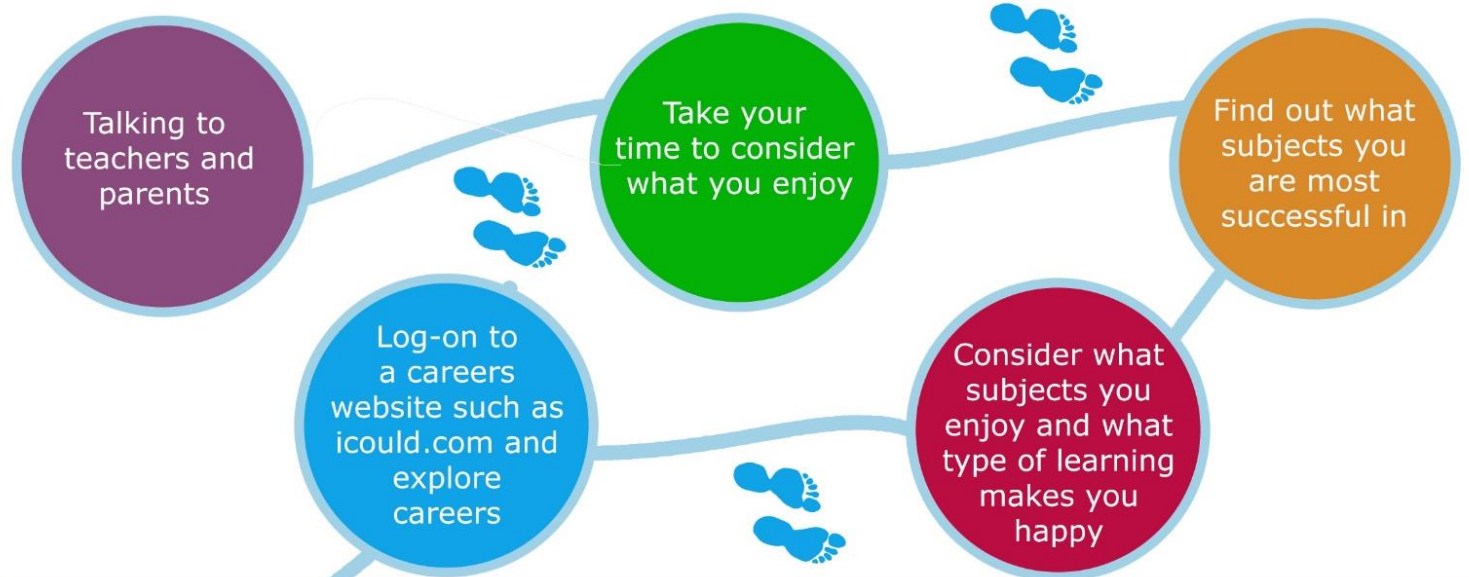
Talking to teachers and parents

Take your time to consider what you enjoy

Find out what subjects you are most successful in

Consider what subjects you enjoy and what type of learning makes you happy

Log-on to a careers website such as icould.com and explore careers